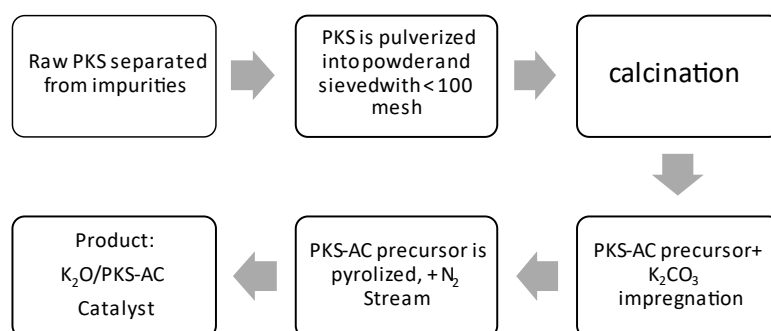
Raw PKS separated from impurities

PKS is pulverized into powderand sievedwith < 100 mesh

calcination

PKS-AC precursor+ $K_2CO_3$ impregnation

PKS-AC precursor is pyrolized, + $N_2$ Stream

Product: $K_2O$/PKS-AC Catalyst